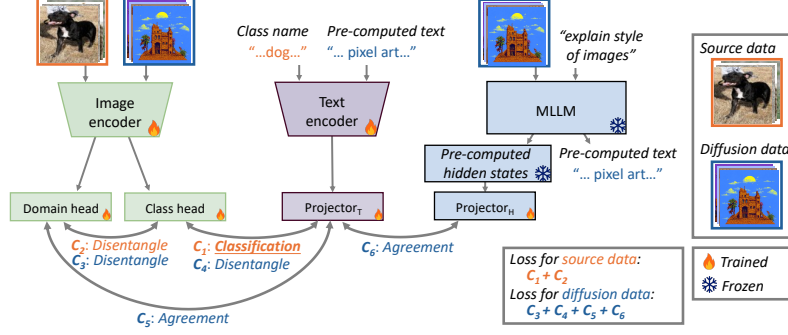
Class name
"...dog..."

Pre-computed text
"... pixel art..."

"explain style of images"

Source data

Image encoder

Text encoder

MLLM

Diffusion data

Pre-computed hidden states

Pre-computed text
"... pixel art..."

Domain head

Class head

Projector$_T$

Projector$_H$

$C_2$: Disentangle
$C_3$: Disentangle

$C_1$: Classification
$C_4$: Disentangle

$C_6$: Agreement

$C_5$: Agreement

Loss for source data:
$C_1 + C_2$
Loss for diffusion data:
$C_3 + C_4 + C_5 + C_6$

Trained
Frozen